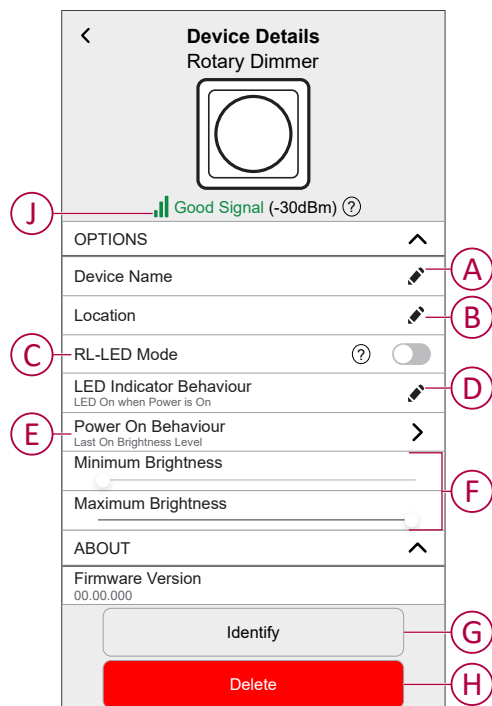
Device Details
Rotary Dimmer

J
Good Signal (-30dBm) ?

OPTIONS

Device Name
A

Location
B

C
RL-LED Mode ?

LED Indicator Behaviour
LED On when Power is On
D

E
Power On Behaviour
Last On Brightness Level

Minimum Brightness

Maximum Brightness
F

ABOUT

Firmware Version
00.00.000

Identify
G

Delete
H